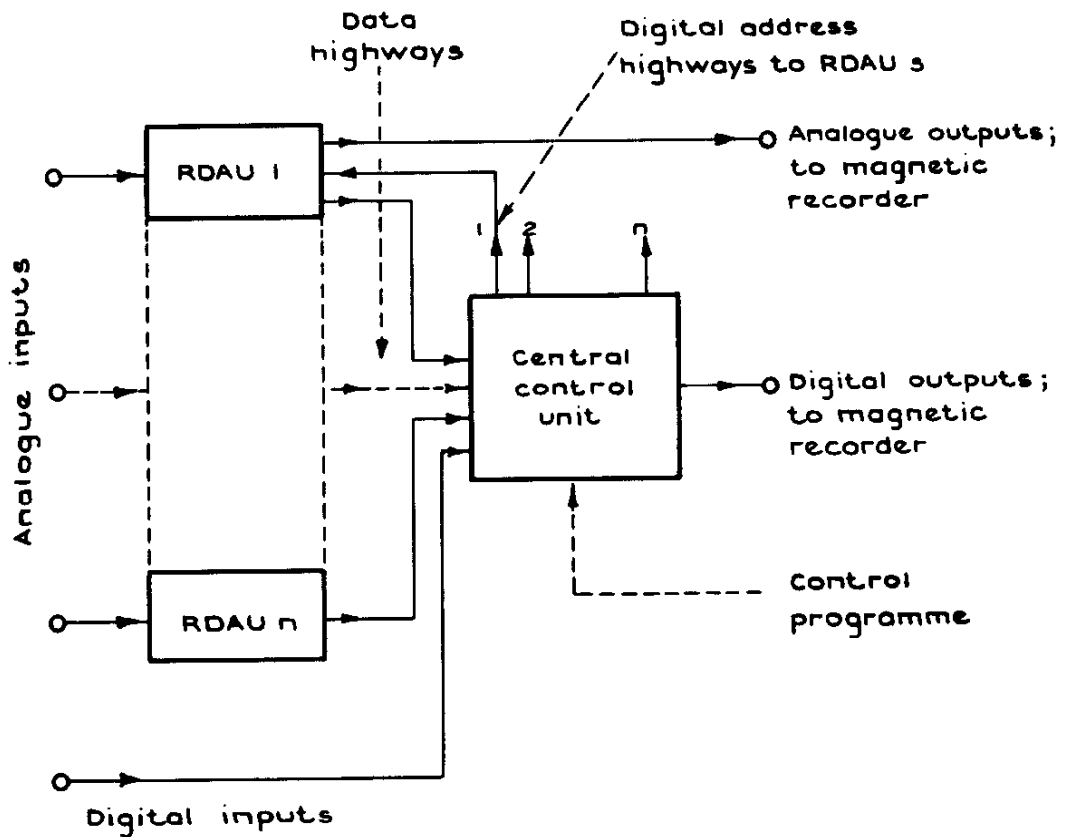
Data highways

Digital address highways to RDAU s

RDAU 1

Analogue outputs; to magnetic recorder

1 2 n

Analogue inputs

Central control unit

Digital outputs; to magnetic recorder

RDAU n

Control programme

Digital inputs